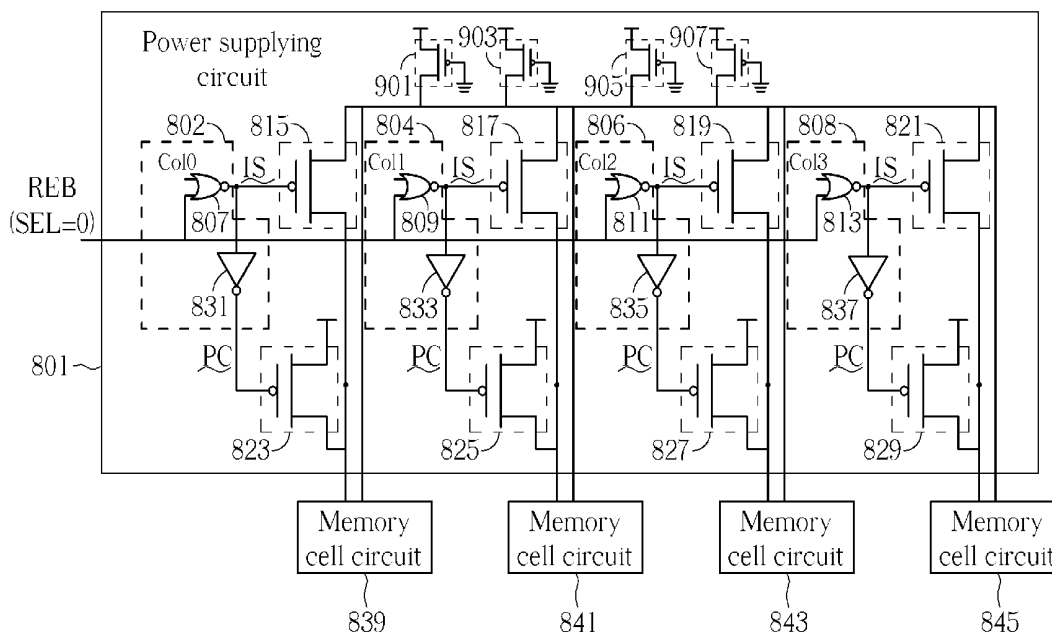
Power supplying circuit

901 903 905 907

802 815 804 817 806 819 808 821

Col0 IS Col1 IS Col2 IS Col3 IS

REB (SEL=0)

807 809 811 813

831 833 835 837

801

PC PC PC PC

823 825 827 829

Memory cell circuit

Memory cell circuit

Memory cell circuit

Memory cell circuit

839 841 843 845